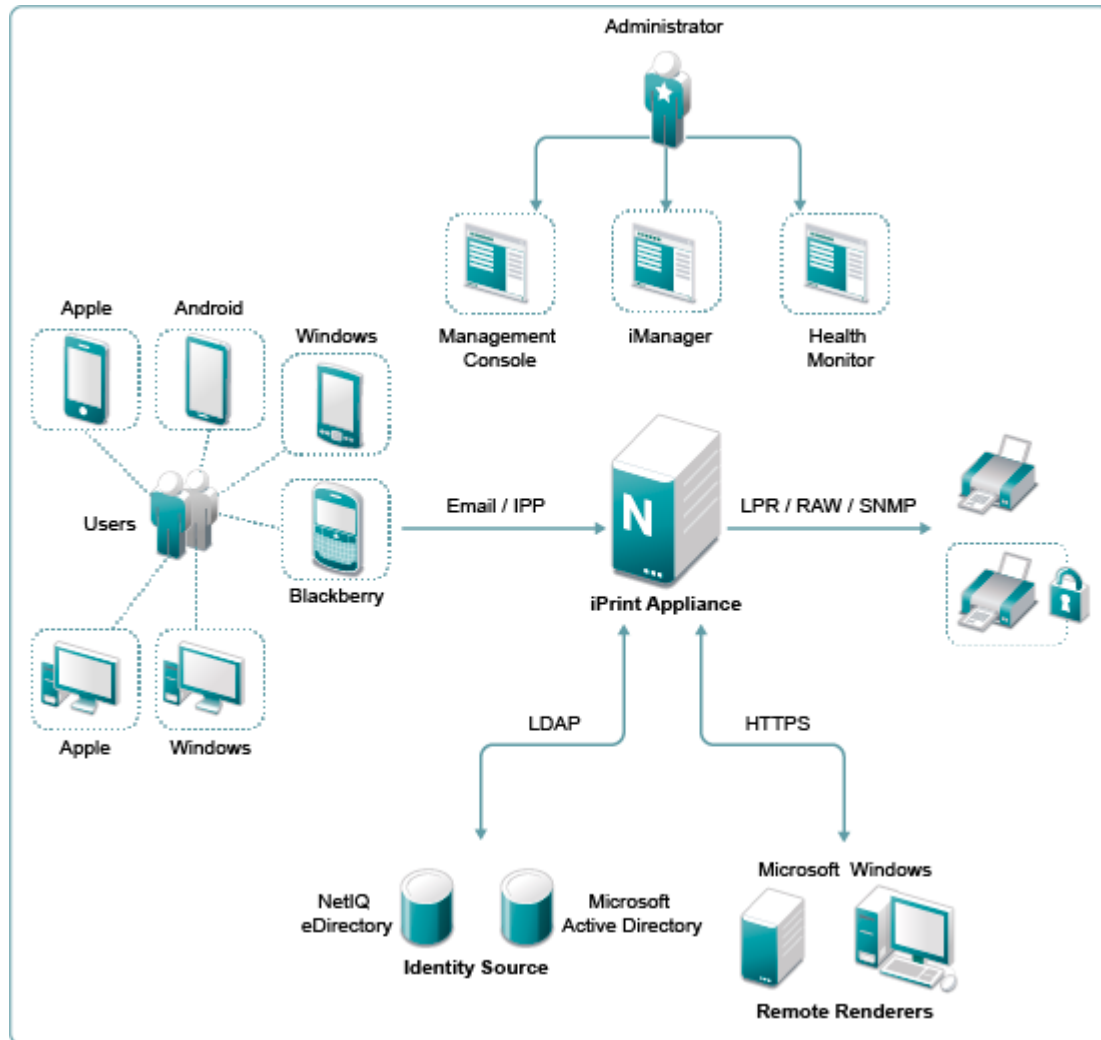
Administrator

Management Console

iManager

Health Monitor

Apple

Android

Windows

Users

Blackberry

Apple

Windows

Email / IPP

N

iPrint Appliance

LPR / RAW / SNMP

LDAP

HTTPS

NetIQ eDirectory

Microsoft Active Directory

Identity Source

Microsoft

Windows

Remote Renderers